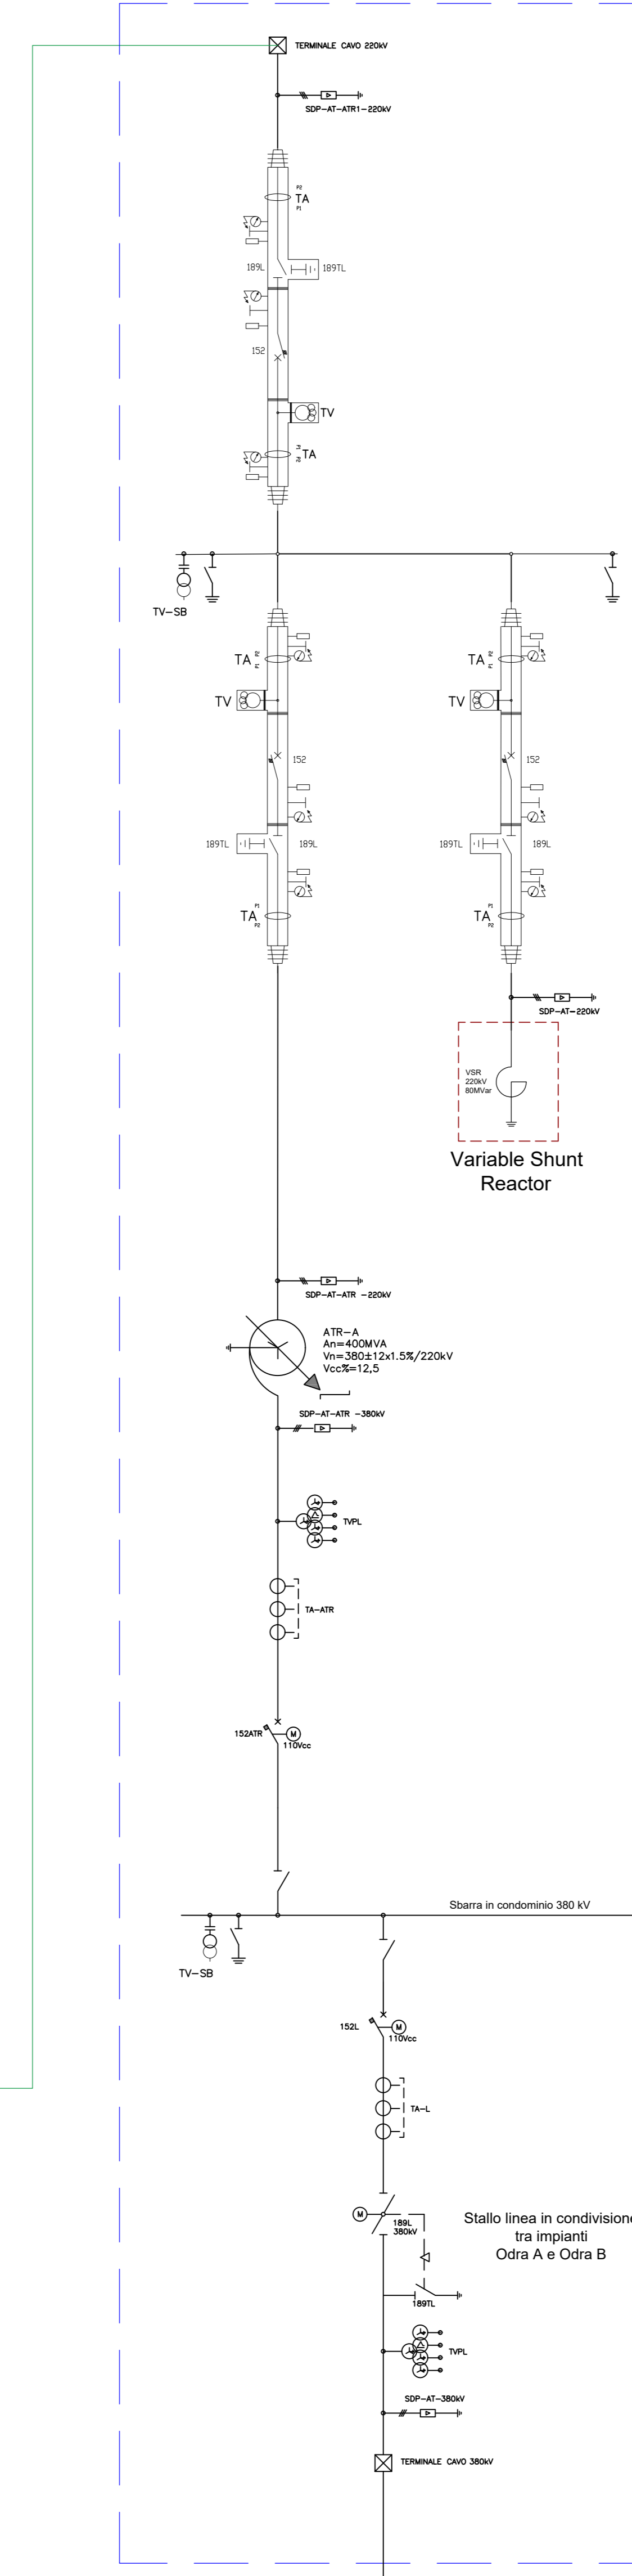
TERMINALE CAVO 220kV

SDP-AT-ATR1-220kV

P2
TA
P1

189L
189TL

152

TV

P1
P2
TA

TV-SB

TA
TV
152
189TL
189L
TA

TA
TV
152
189TL
189L
TA

SDP-AT-220kV

VSR
220kV
80MVar

Variable Shunt Reactor

SDP-AT-ATR -220kV

ATR-A
An=400MVA
Vn=380±12x1.5%/220kV
Vcc%=12,5

SDP-AT-ATR -380kV

TVPL

TA-ATR

152ATR
M
110Vcc

Sbarra in condominio 380 kV

TV-SB

152L
M
110Vcc

TA-L

M
189L
380kV

Stallo linea in condivisione tra impianti Odra A e Odra B

189TL

TVPL

SDP-AT-380kV

TERMINALE CAVO 380kV